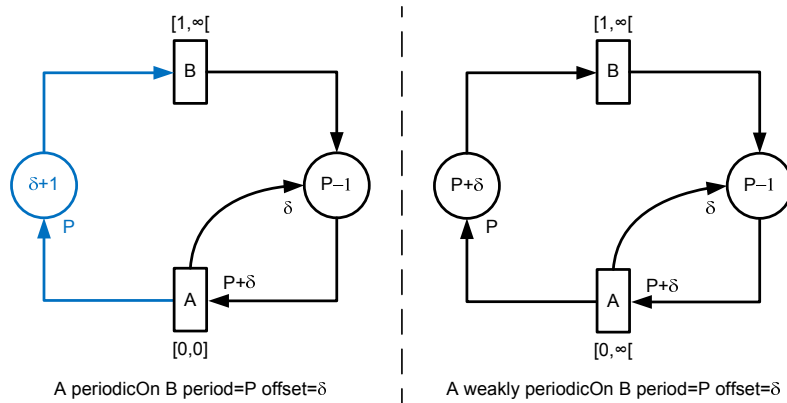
[1,∞[

B

$\delta+1$

P

P−1

$\delta$

P+$\delta$

A

[0,0]

A periodicOn B period=P offset=$\delta$

[1,∞[

B

P+$\delta$

P

P−1

$\delta$

P+$\delta$

A

[0,∞[

A weakly periodicOn B period=P offset=$\delta$